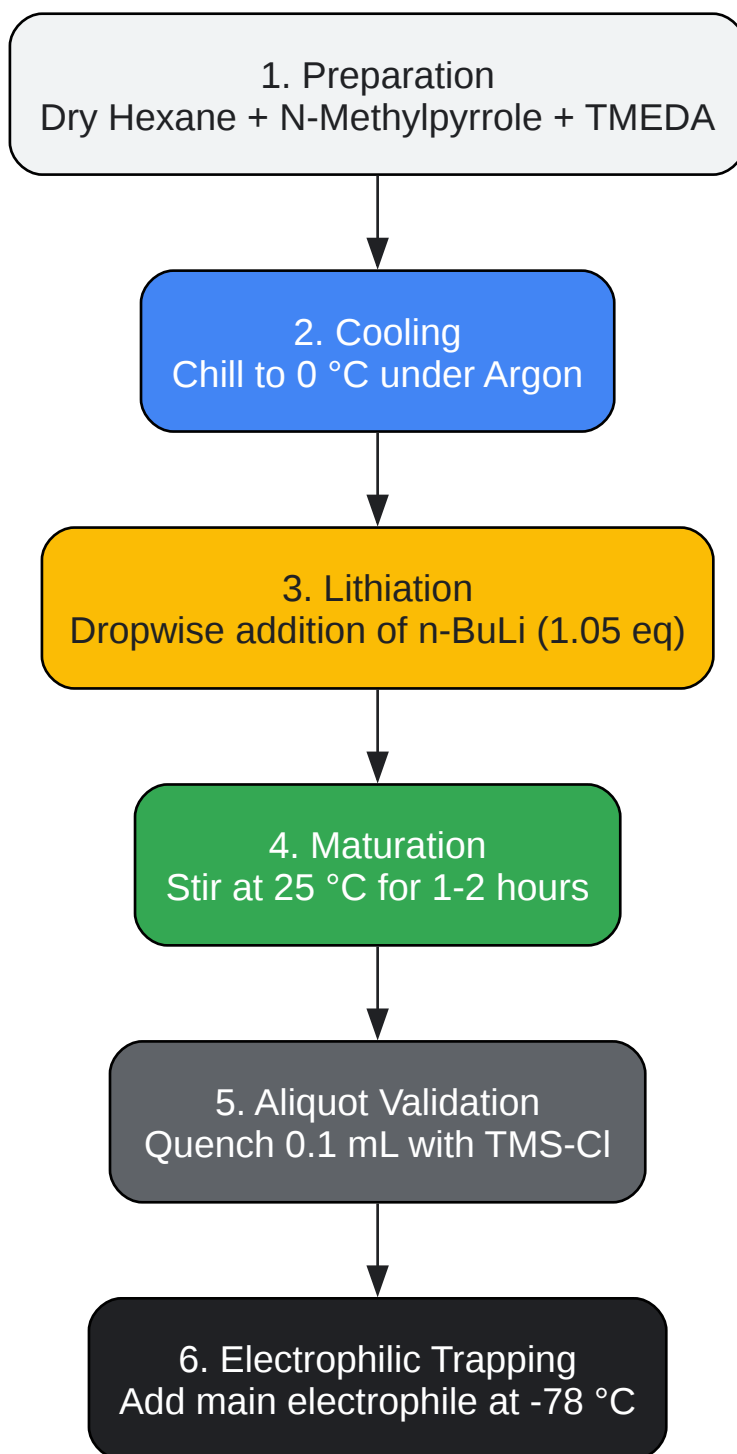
1. Preparation
Dry Hexane + N-Methylpyrrole + TMEDA

2. Cooling
Chill to 0 °C under Argon

3. Lithiation
Dropwise addition of n-BuLi (1.05 eq)

4. Maturation
Stir at 25 °C for 1-2 hours

5. Aliquot Validation
Quench 0.1 mL with TMS-Cl

6. Electrophilic Trapping
Add main electrophile at -78 °C